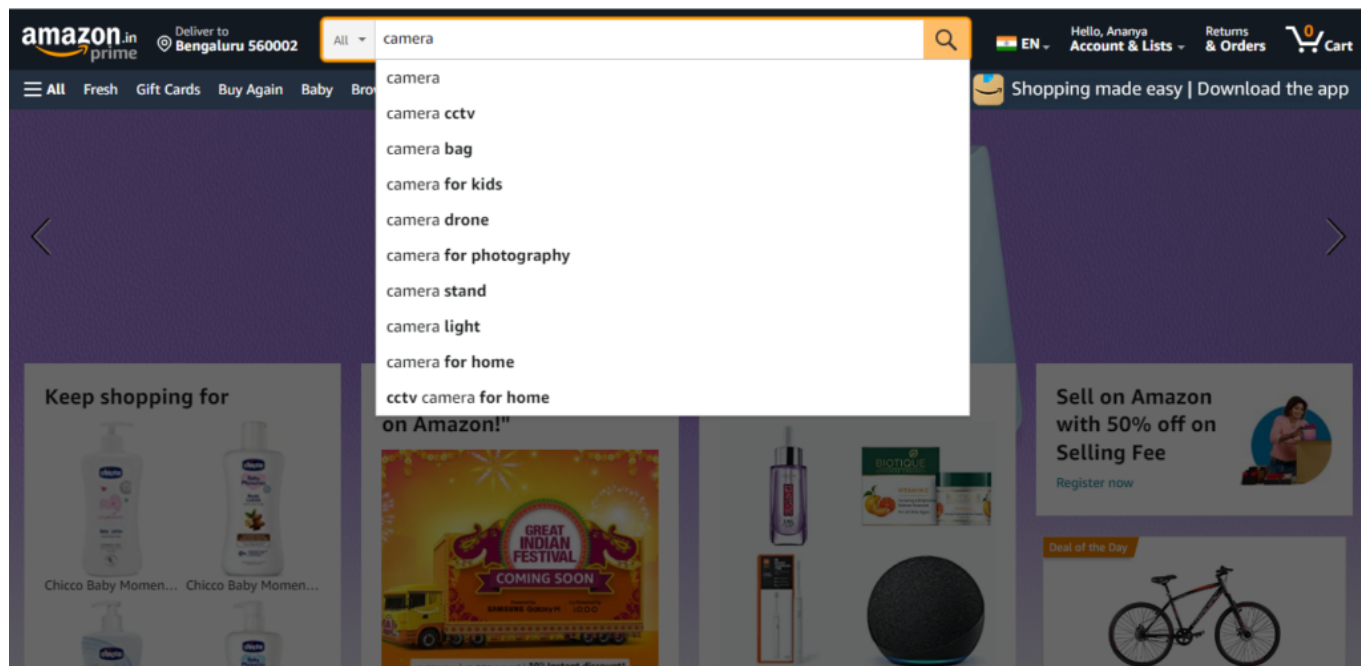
amazon.in prime

Deliver to
Bengaluru 560002

All

camera

EN

Hello, Ananya
Account & Lists

Returns
& Orders

0
Cart

All Fresh Gift Cards Buy Again Baby Bro

Shopping made easy | Download the app

camera
camera cctv
camera bag
camera for kids
camera drone
camera for photography
camera stand
camera light
camera for home
cctv camera for home

Keep shopping for

Chicco Baby Momen...
Chicco Baby Momen...

on Amazon!"

GREAT INDIAN FESTIVAL
COMING SOON

Sell on Amazon with 50% off on Selling Fee

Register now

Deal of the Day